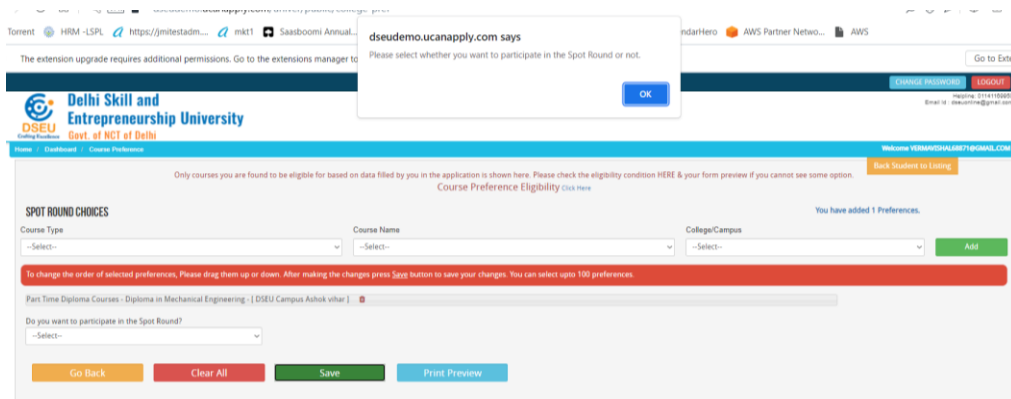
Torrent HRM -LSPL https://jmitestadm.... mkt1 Saasboomi Annual... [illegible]ndarHero AWS Partner Netwo... AWS

The extension upgrade requires additional permissions. Go to the extensions manager to

Go to Exte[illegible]

dseudemo.ucanapply.com says

Please select whether you want to participate in the Spot Round or not.

OK

CHANGE PASSWORD LOGOUT

Helpline: 01141169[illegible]
Email Id : dseuonline@gmail.co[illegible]

DSEU
Crafting Excellence

Delhi Skill and Entrepreneurship University
Govt. of NCT of Delhi

Home / Dashboard / Course Preference

Welcome VERMAVISHAL6887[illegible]@GMAIL.COM

Only courses you are found to be eligible for based on data filled by you in the application is shown here. Please check the eligibility condition HERE & your form preview if you cannot see some option.

Back Student to Listing

Course Preference Eligibility Click Here

SPOT ROUND CHOICES

You have added 1 Preferences.

Course Type
--Select--

Course Name
--Select--

College/Campus
--Select--

Add

To change the order of selected preferences, Please drag them up or down. After making the changes press Save button to save your changes. You can select upto 100 preferences.

Part Time Diploma Courses - Diploma in Mechanical Engineering - [ DSEU Campus Ashok vihar ]

Do you want to participate in the Spot Round?
--Select--

Go Back Clear All Save Print Preview